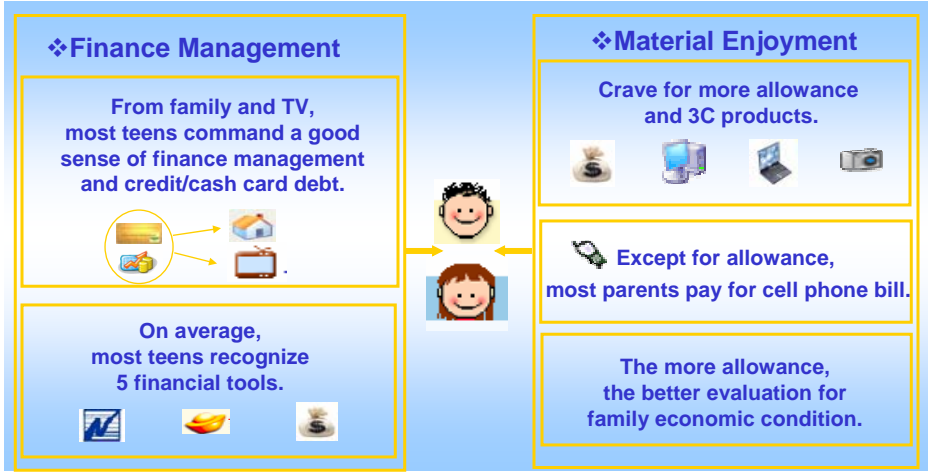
❖Finance Management

From family and TV, most teens command a good sense of finance management and credit/cash card debt.

On average, most teens recognize 5 financial tools.

❖Material Enjoyment

Crave for more allowance and 3C products.

Except for allowance, most parents pay for cell phone bill.

The more allowance, the better evaluation for family economic condition.